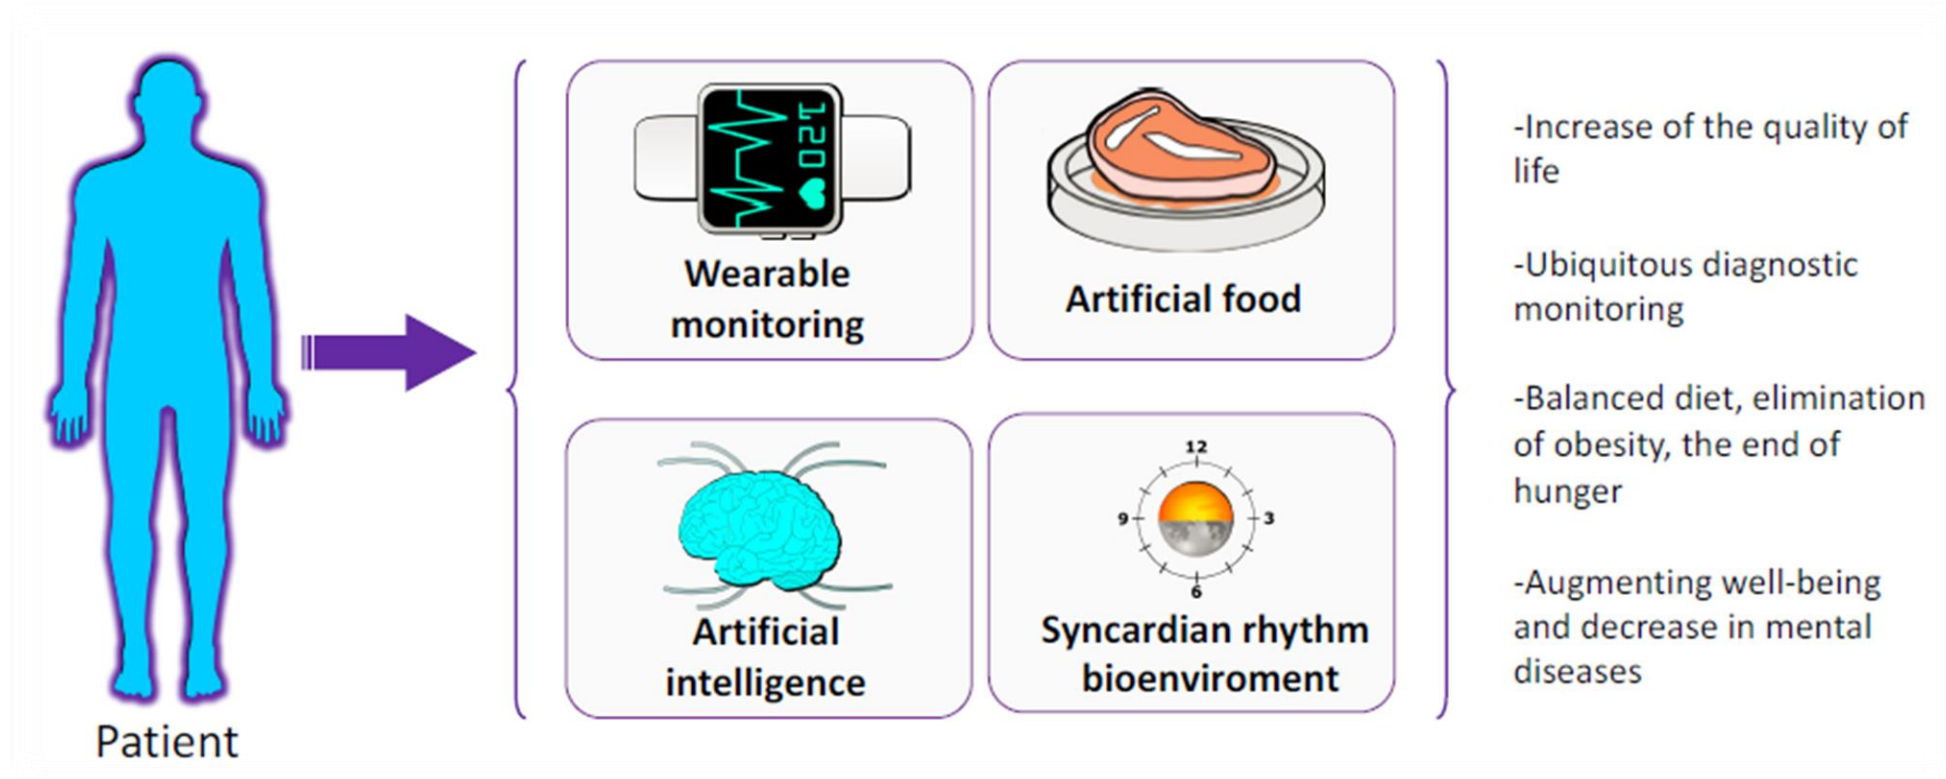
Patient

120

Wearable monitoring

Artificial food

Artificial intelligence

12
3
6
9

Syncardian rhythm bioenviroment

-Increase of the quality of life

-Ubiquitous diagnostic monitoring

-Balanced diet, elimination of obesity, the end of hunger

-Augmenting well-being and decrease in mental diseases